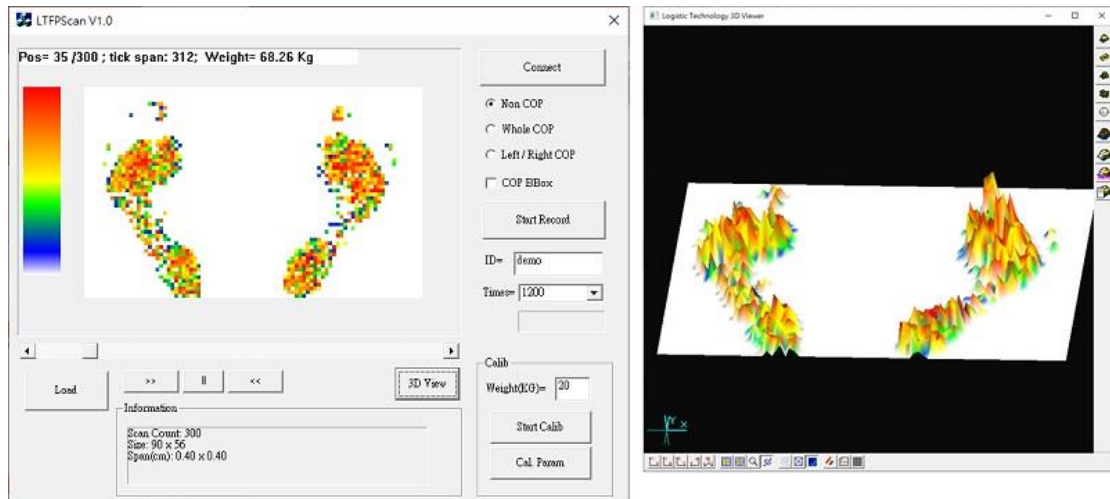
LTFPScan V1.0

Pos= 35 /300 ; tick span: 312; Weight= 68.26 Kg

Connect

Non COP

Whole COP

Left / Right COP

COP BBox

Start Record

ID= demo

Times= 1200

Load

>>

||

<<

3D View

Information

Scan Count: 300
Size: 90 x 56
Span(cm): 0.40 x 0.40

Calib

Weight(KG)= 20

Start Calib

Cal. Param

Logistic Technology 3D Viewer

Y

X